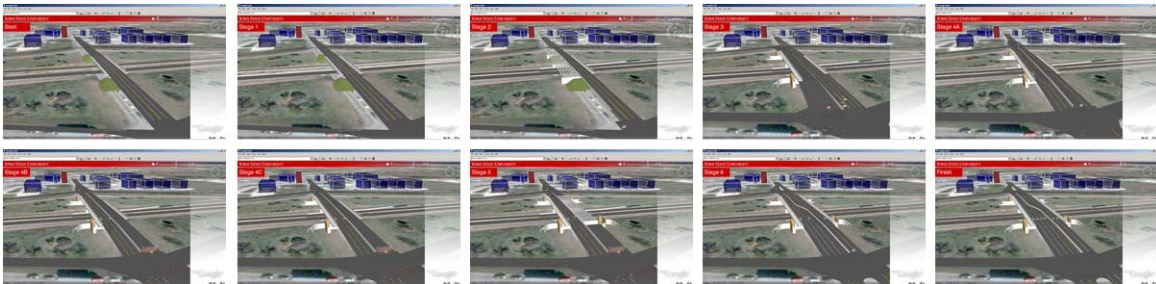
IOWA STATE UNIVERSITY
Start
Google

IOWA STATE UNIVERSITY
Stage 1
Google

IOWA STATE UNIVERSITY
Stage 2
Google

IOWA STATE UNIVERSITY
Stage 3
Google

IOWA STATE UNIVERSITY
Stage 4A
Google

IOWA STATE UNIVERSITY
Stage 4B
Google

IOWA STATE UNIVERSITY
Stage 4C
Google

IOWA STATE UNIVERSITY
Stage 5
Google

IOWA STATE UNIVERSITY
Stage 6
Google

IOWA STATE UNIVERSITY
Finish
Google